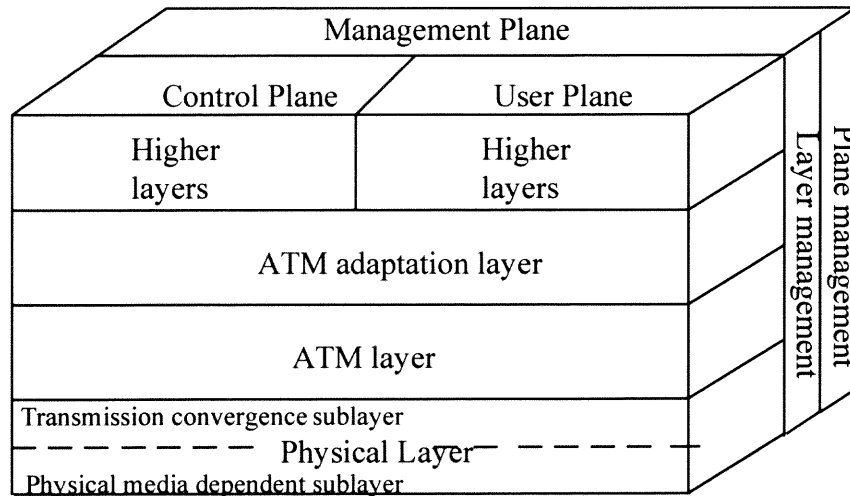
Management Plane

Control Plane

User Plane

Higher layers

Higher layers

ATM adaptation layer

ATM layer

Transmission convergence sublayer

Physical Layer

Physical media dependent sublayer

Layer management

Plane management